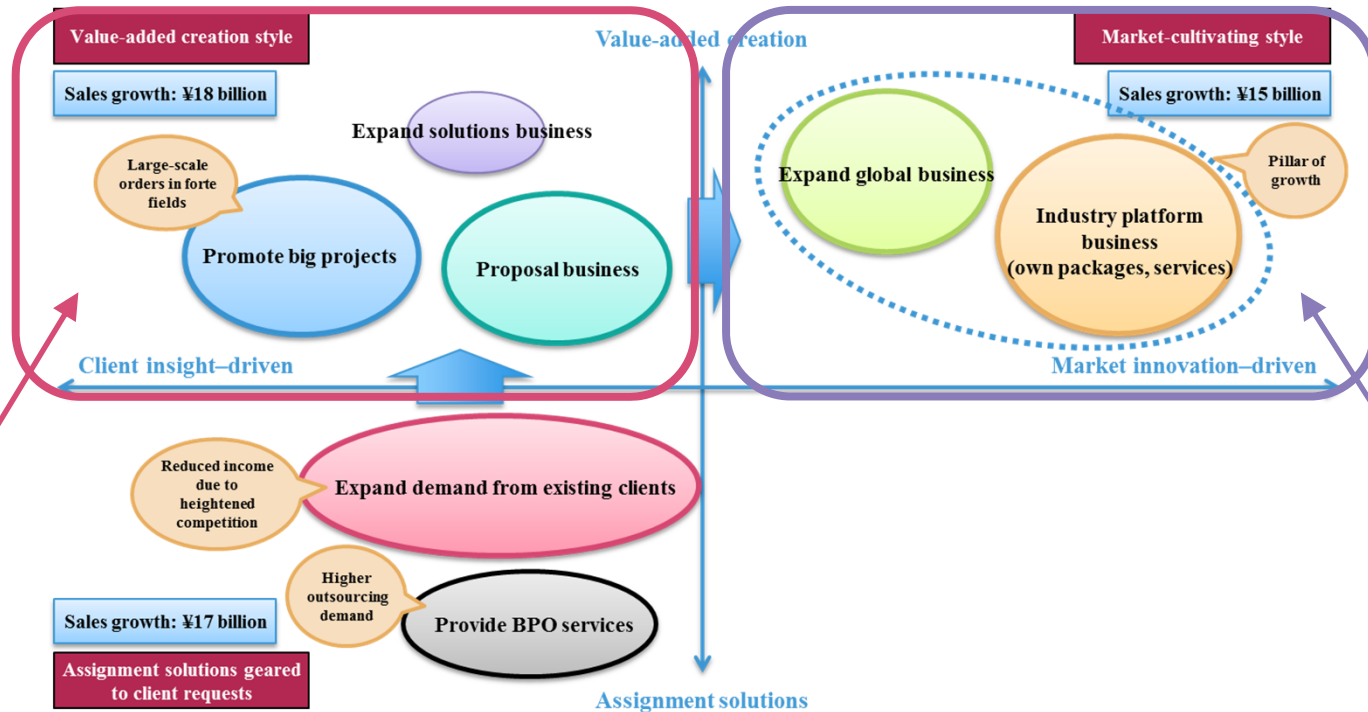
Value-added creation style

Value-added creation

Market-cultivating style

Sales growth: ¥18 billion

Sales growth: ¥15 billion

Expand solutions business

Large-scale orders in forte fields

Promote big projects

Proposal business

Expand global business

Industry platform business (own packages, services)

Pillar of growth

Client insight–driven

Market innovation–driven

Reduced income due to heightened competition

Expand demand from existing clients

Higher outsourcing demand

Sales growth: ¥17 billion

Provide BPO services

Assignment solutions geared to client requests

Assignment solutions